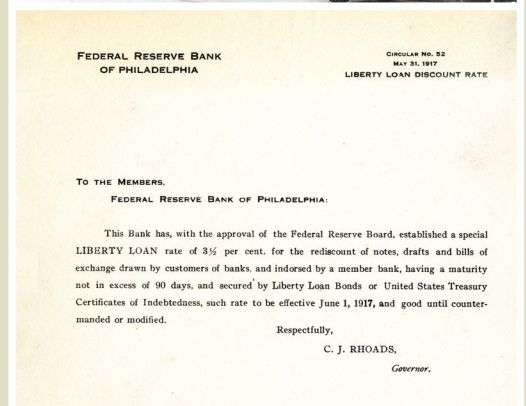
FEDERAL RESERVE BANK
OF PHILADELPHIA

CIRCULAR NO. 52
MAY 31, 1917
LIBERTY LOAN DISCOUNT RATE

TO THE MEMBERS,
FEDERAL RESERVE BANK OF PHILADELPHIA:

This Bank has, with the approval of the Federal Reserve Board, established a special LIBERTY LOAN rate of $3\frac{1}{2}$ per cent. for the rediscount of notes, drafts and bills of exchange drawn by customers of banks, and indorsed by a member bank, having a maturity not in excess of 90 days, and secured by Liberty Loan Bonds or United States Treasury Certificates of Indebtedness, such rate to be effective June 1, 1917, and good until countermanded or modified.

Respectfully,

C. J. RHOADS,

Governor.